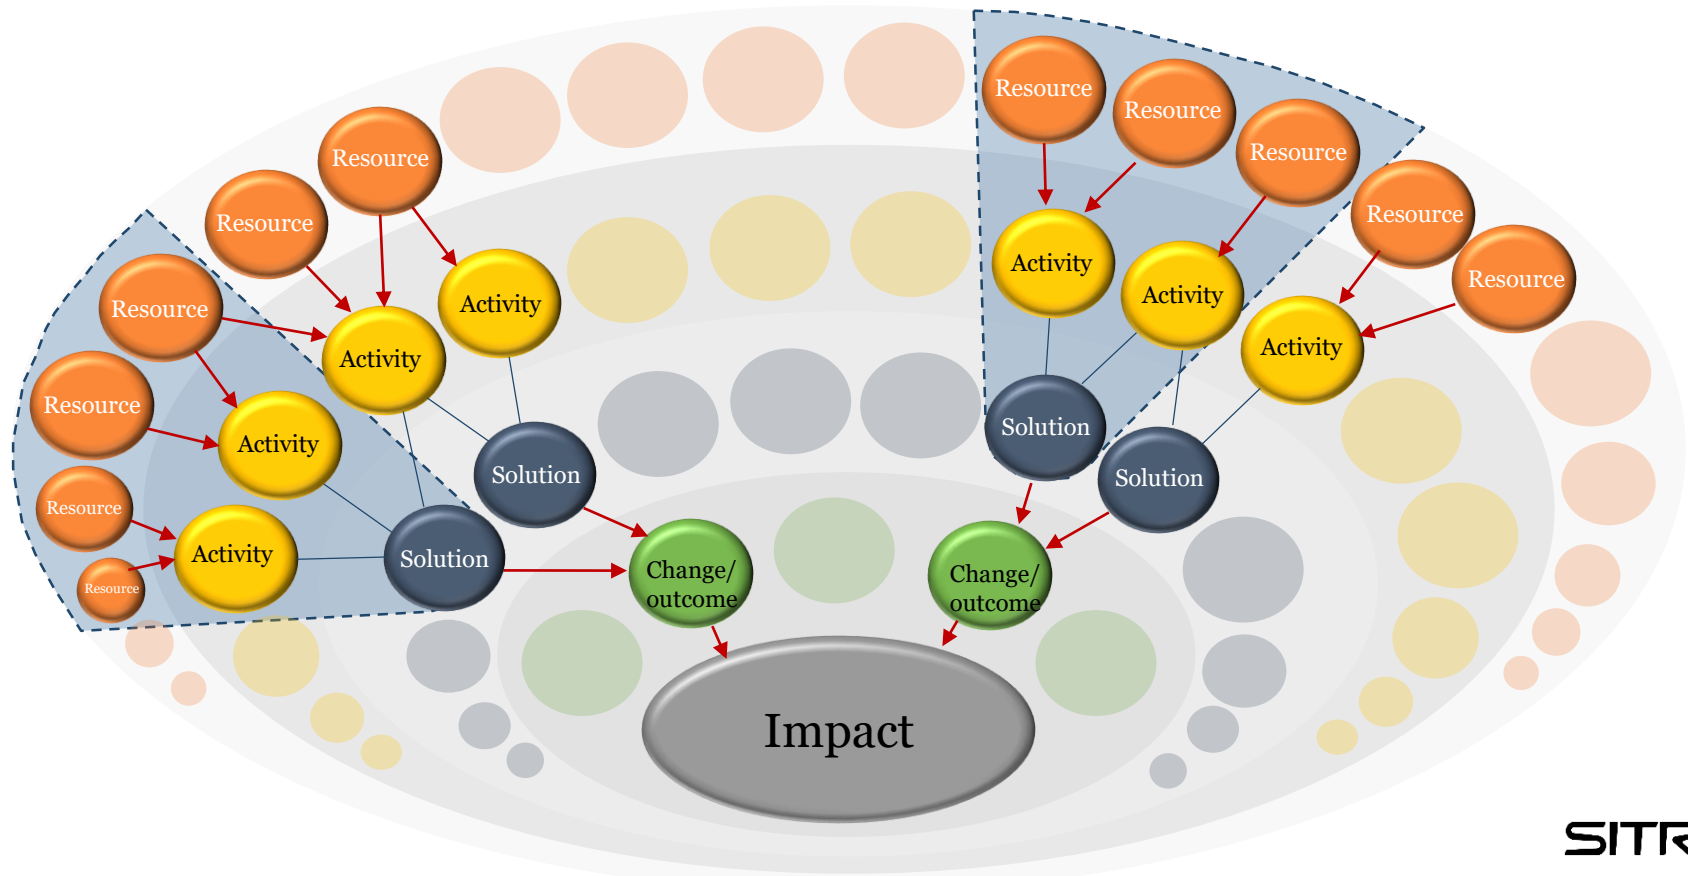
Resource
Resource
Resource
Resource
Resource
Resource
Activity
Activity
Activity
Activity
Solution
Solution
Change/ outcome
Resource
Resource
Resource
Resource
Resource
Activity
Activity
Activity
Solution
Solution
Change/ outcome
Impact
SITR